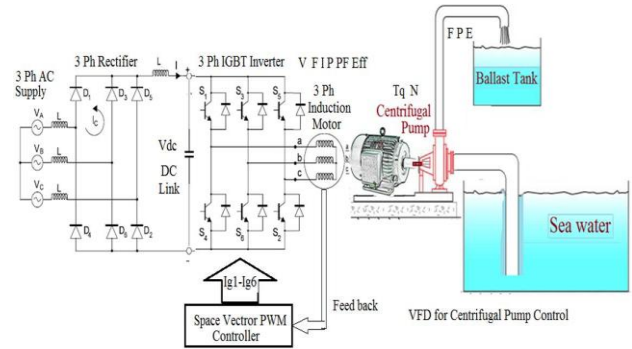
3 Ph Rectifier

3 Ph IGBT Inverter

V F I P PF Eff

F P E

Ballast Tank

3 Ph AC Supply

$V_A$

$V_B$

$V_C$

L

L

L

$I_C$

$D_1$

$D_3$

$D_5$

$D_4$

$D_6$

$D_2$

L

I

+

Vdc

DC Link

-

$S_1$

$S_3$

$S_5$

$S_4$

$S_6$

$S_2$

a

b

c

3 Ph Induction Motor

Tq N

Centrifugal Pump

Sea water

Ig1-Ig6

Feed back

Space Vectror PWM Controller

VFD for Centrifugal Pump Control